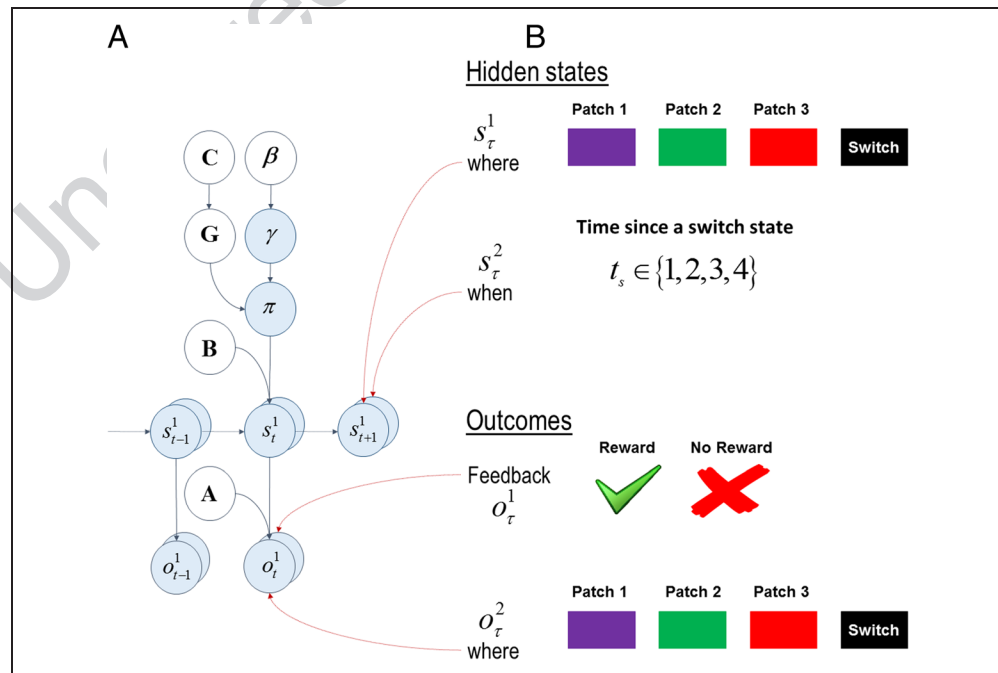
A

B

Hidden states

$s_\tau^1$
where

Patch 1 Patch 2 Patch 3 Switch

Time since a switch state

$s_\tau^2$
when

$t_s \in \{1,2,3,4\}$

C $\beta$

G $\gamma$

$\pi$

B

$s_{t-1}^1$ $s_t^1$ $s_{t+1}^1$

A

$o_{t-1}^1$ $o_t^1$

Outcomes

Reward No Reward

Feedback
$o_\tau^1$

Patch 1 Patch 2 Patch 3 Switch

$o_\tau^2$
where